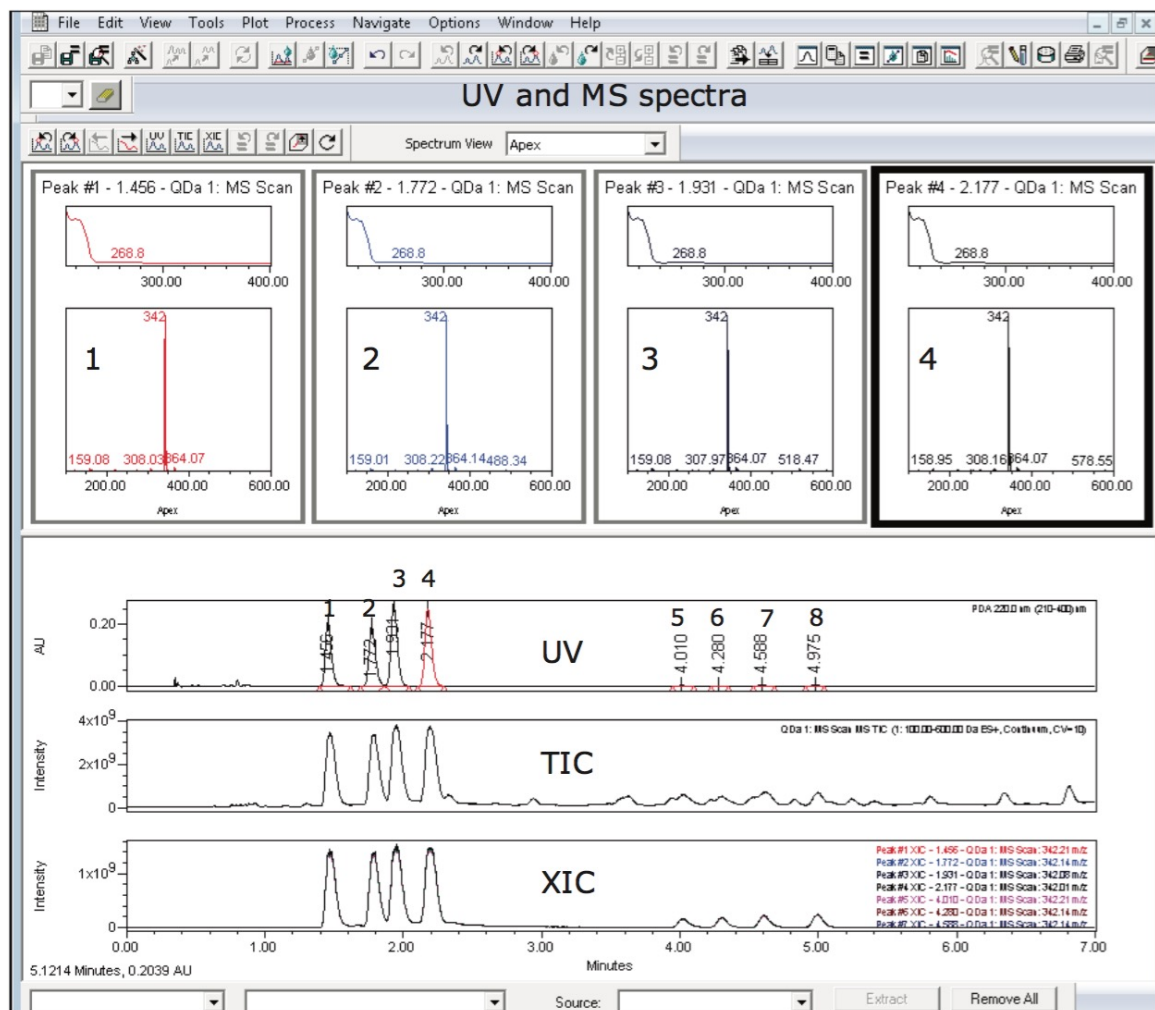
File Edit View Tools Plot Process Navigate Options Window Help

UV and MS spectra

Spectrum View Apex

Peak #1 - 1.456 - QDa 1: MS Scan
268.8
300.00 400.00
342
1
159.08 308.03 364.07
200.00 400.00 600.00
Apex

Peak #2 - 1.772 - QDa 1: MS Scan
268.8
300.00 400.00
342
2
159.01 308.22 364.14 488.34
200.00 400.00 600.00
Apex

Peak #3 - 1.931 - QDa 1: MS Scan
268.8
300.00 400.00
342
3
159.08 307.97 364.07 518.47
200.00 400.00 600.00
Apex

Peak #4 - 2.177 - QDa 1: MS Scan
268.8
300.00 400.00
342
4
158.95 308.16 364.07 578.55
200.00 400.00 600.00
Apex

3 4
1 2
5 6 7 8
PDA 220.0 nm (210-400)nm
0.20
AU
0.00
1.456 1.772 1.931 2.177 4.010 4.280 4.588 4.975
UV

QDa 1: MS Scan MS TIC (1: 100.00-600.00 Da ES+, Continuum, CV=10)
$4x10^9$
$2x10^9$
0
Intensity
TIC

Peak #1 XIC - 1.456 - QDa 1: MS Scan : 342.21 m/z
Peak #2 XIC - 1.772 - QDa 1: MS Scan : 342.14 m/z
Peak #3 XIC - 1.931 - QDa 1: MS Scan : 342.08 m/z
Peak #4 XIC - 2.177 - QDa 1: MS Scan : 342.01 m/z
Peak #5 XIC - 4.010 - QDa 1: MS Scan : 342.21 m/z
Peak #6 XIC - 4.280 - QDa 1: MS Scan : 342.14 m/z
Peak #7 XIC - 4.588 - QDa 1: MS Scan : 342.14 m/z
$1x10^9$
0
Intensity
XIC
0.00 1.00 2.00 3.00 4.00 5.00 6.00 7.00
Minutes
5.1214 Minutes, 0.2039 AU

Source: Extract Remove All